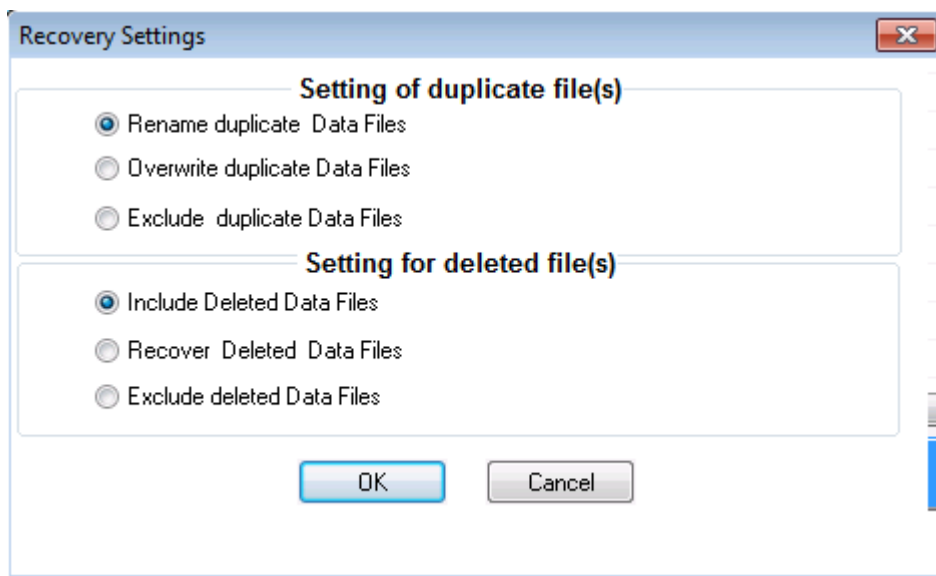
Recovery Settings

Setting of duplicate file(s)

Rename duplicate Data Files

Overwrite duplicate Data Files

Exclude duplicate Data Files

Setting for deleted file(s)

Include Deleted Data Files

Recover Deleted Data Files

Exclude deleted Data Files

OK

Cancel